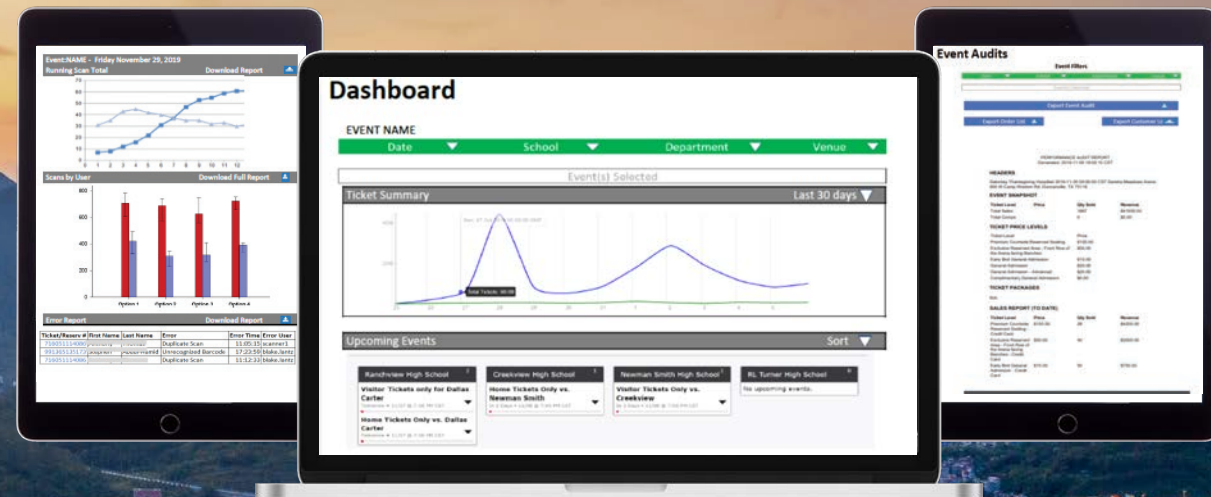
Event:NAME - Friday November 29, 2019
Running Scan Total
Download Report

60
50
40
30
20
10
0
0 1 2 3 4 5 6 7 8 9 10 11 12

Scans by User
Download Full Report

800
600
400
200
0
Option 1 Option 2 Option 3 Option 4

Error Report
Download Report

| Ticket/Reserv # | First Name | Last Name | Error | Error Time | Error User |
|---|---|---|---|---|---|
| 71605111400 | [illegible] | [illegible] | Duplicate Scan | 11:05:15 | scanner1 |
| 99136513517 | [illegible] | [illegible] | Unrecognized Barcode | 17:23:59 | blake.lantz |
| 71605111400 | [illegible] | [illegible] | Duplicate Scan | 11:12:32 | blake.lantz |

Dashboard

EVENT NAME
Date School Department Venue

Event(s) Selected

Ticket Summary
Last 30 days

Total Tickets: 90.00

Upcoming Events
Sort

Randview High School
Visitor Tickets only for Dallas Carter
Home Tickets Only vs. Dallas Carter

Creekview High School
Home Tickets Only vs. Newman Smith

Newman Smith High School
Visitor Tickets Only vs. Creekview

RL Turner High School
No upcoming events.

Event Audits
Event Filters

Export Event Audit
Export Order List
Export Customer Li

PERFORMANCE AUDIT REPORT

HEADERS
EVENT SNAPSHOT
TICKET PRICE LEVELS
TICKET PACKAGES
SALES REPORT (TO DATE)